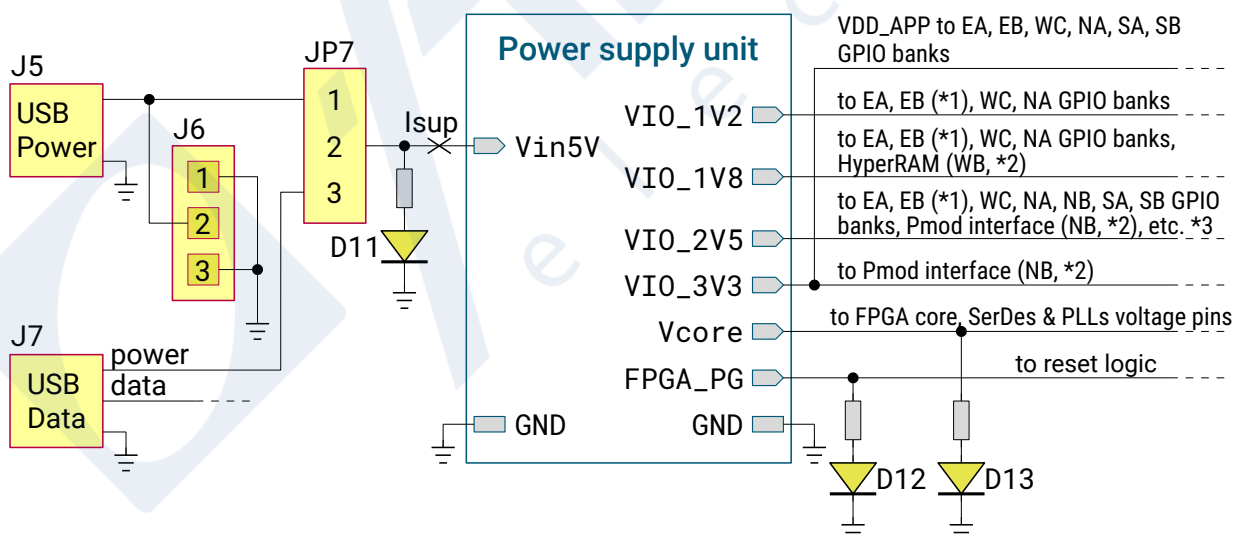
J5

USB Power

J6

1

2

3

JP7

1

2

3

Isup

D11

J7

USB Data

power

data

Power supply unit

Vin5V

VIO_1V2

VIO_1V8

VIO_2V5

VIO_3V3

Vcore

FPGA_PG

GND

GND

VDD_APP to EA, EB, WC, NA, SA, SB GPIO banks

to EA, EB (*1), WC, NA GPIO banks

to EA, EB (*1), WC, NA GPIO banks, HyperRAM (WB, *2)

to EA, EB (*1), WC, NA, NB, SA, SB GPIO banks, Pmod interface (NB, *2), etc. *3

to Pmod interface (NB, *2)

to FPGA core, SerDes & PLLs voltage pins

to reset logic

D12

D13